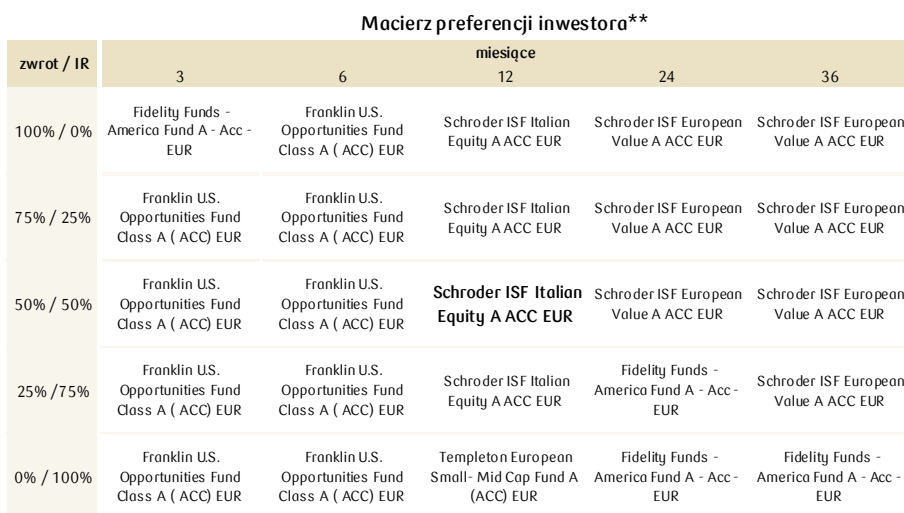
Macierz preferencji inwestora**

| zwrot / IR | miesiące 3 | 6 | 12 | 24 | 36 |
|---|---|---|---|---|---|
| 100% / 0% | Fidelity Funds - America Fund A - Acc - EUR | Franklin U.S. Opportunities Fund Class A ( ACC) EUR | Schroder ISF Italian Equity A ACC EUR | Schroder ISF European Value A ACC EUR | Schroder ISF European Value A ACC EUR |
| 75% / 25% | Franklin U.S. Opportunities Fund Class A ( ACC) EUR | Franklin U.S. Opportunities Fund Class A ( ACC) EUR | Schroder ISF Italian Equity A ACC EUR | Schroder ISF European Value A ACC EUR | Schroder ISF European Value A ACC EUR |
| 50% / 50% | Franklin U.S. Opportunities Fund Class A ( ACC) EUR | Franklin U.S. Opportunities Fund Class A ( ACC) EUR | Schroder ISF Italian Equity A ACC EUR | Schroder ISF European Value A ACC EUR | Schroder ISF European Value A ACC EUR |
| 25% /75% | Franklin U.S. Opportunities Fund Class A ( ACC) EUR | Franklin U.S. Opportunities Fund Class A ( ACC) EUR | Schroder ISF Italian Equity A ACC EUR | Fidelity Funds - America Fund A - Acc - EUR | Schroder ISF European Value A ACC EUR |
| 0% / 100% | Franklin U.S. Opportunities Fund Class A ( ACC) EUR | Franklin U.S. Opportunities Fund Class A ( ACC) EUR | Templeton European Small- Mid Cap Fund A (ACC) EUR | Fidelity Funds - America Fund A - Acc - EUR | Fidelity Funds - America Fund A - Acc - EUR |